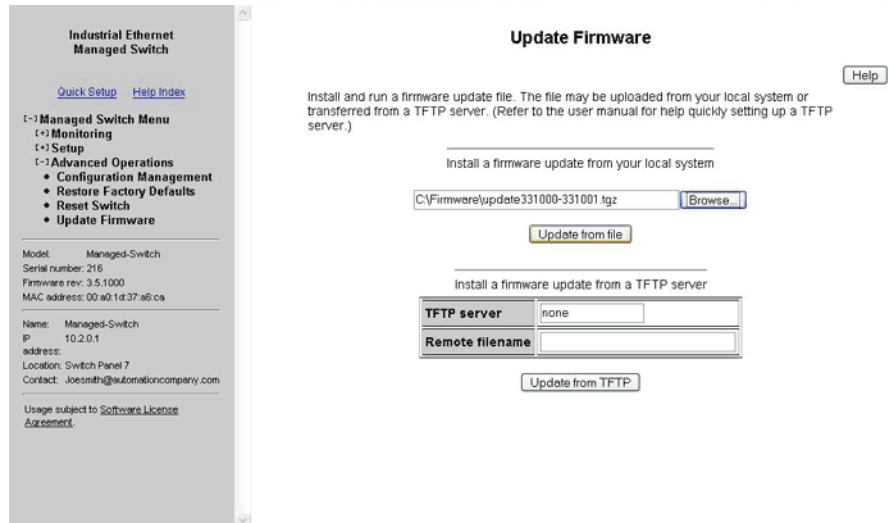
Industrial Ethernet
Managed Switch

Quick Setup   Help Index

[-] Managed Switch Menu
[+] Monitoring
[+] Setup
[-] Advanced Operations
• Configuration Management
• Restore Factory Defaults
• Reset Switch
• Update Firmware

Model: Managed-Switch
Serial number: 216
Firmware rev: 3.5.1000
MAC address: 00:a0:1d:37:a6:ca

Name: Managed-Switch
IP address: 10.2.0.1
Location: Switch Panel 7
Contact: Joesmith@automationcompany.com

Usage subject to Software License Agreement.

Update Firmware

Help

Install and run a firmware update file. The file may be uploaded from your local system or transferred from a TFTP server. (Refer to the user manual for help quickly setting up a TFTP server.)

Install a firmware update from your local system

C:\Firmware\update331000-331001.tgz   Browse...

Update from file

Install a firmware update from a TFTP server

| TFTP server | none |
|---|---|
| Remote filename | |

Update from TFTP